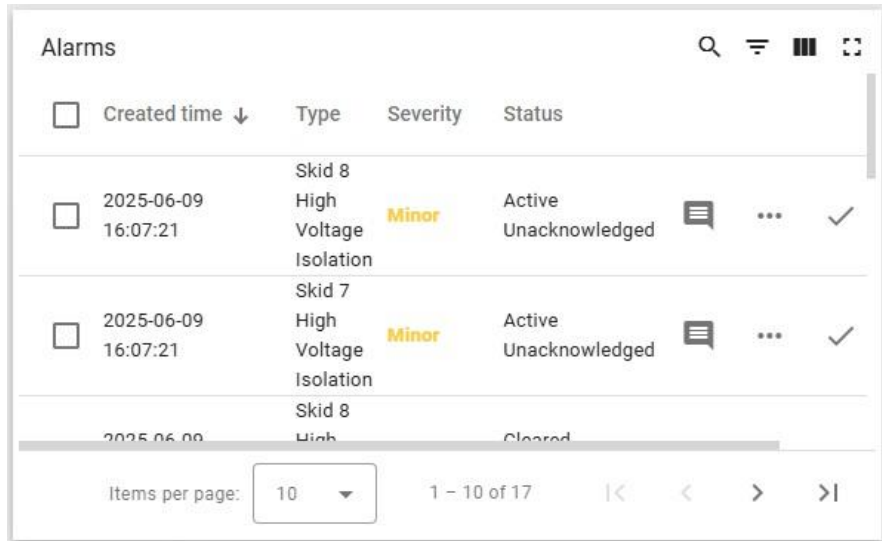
Alarms

| Created time ↓ | Type | Severity | Status |
|---|---|---|---|
| 2025-06-09 16:07:21 | Skid 8 High Voltage Isolation | Minor | Active Unacknowledged |
| 2025-06-09 16:07:21 | Skid 7 High Voltage Isolation | Minor | Active Unacknowledged |
| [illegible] | Skid 8 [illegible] | | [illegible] |

Items per page: 10

1 – 10 of 17